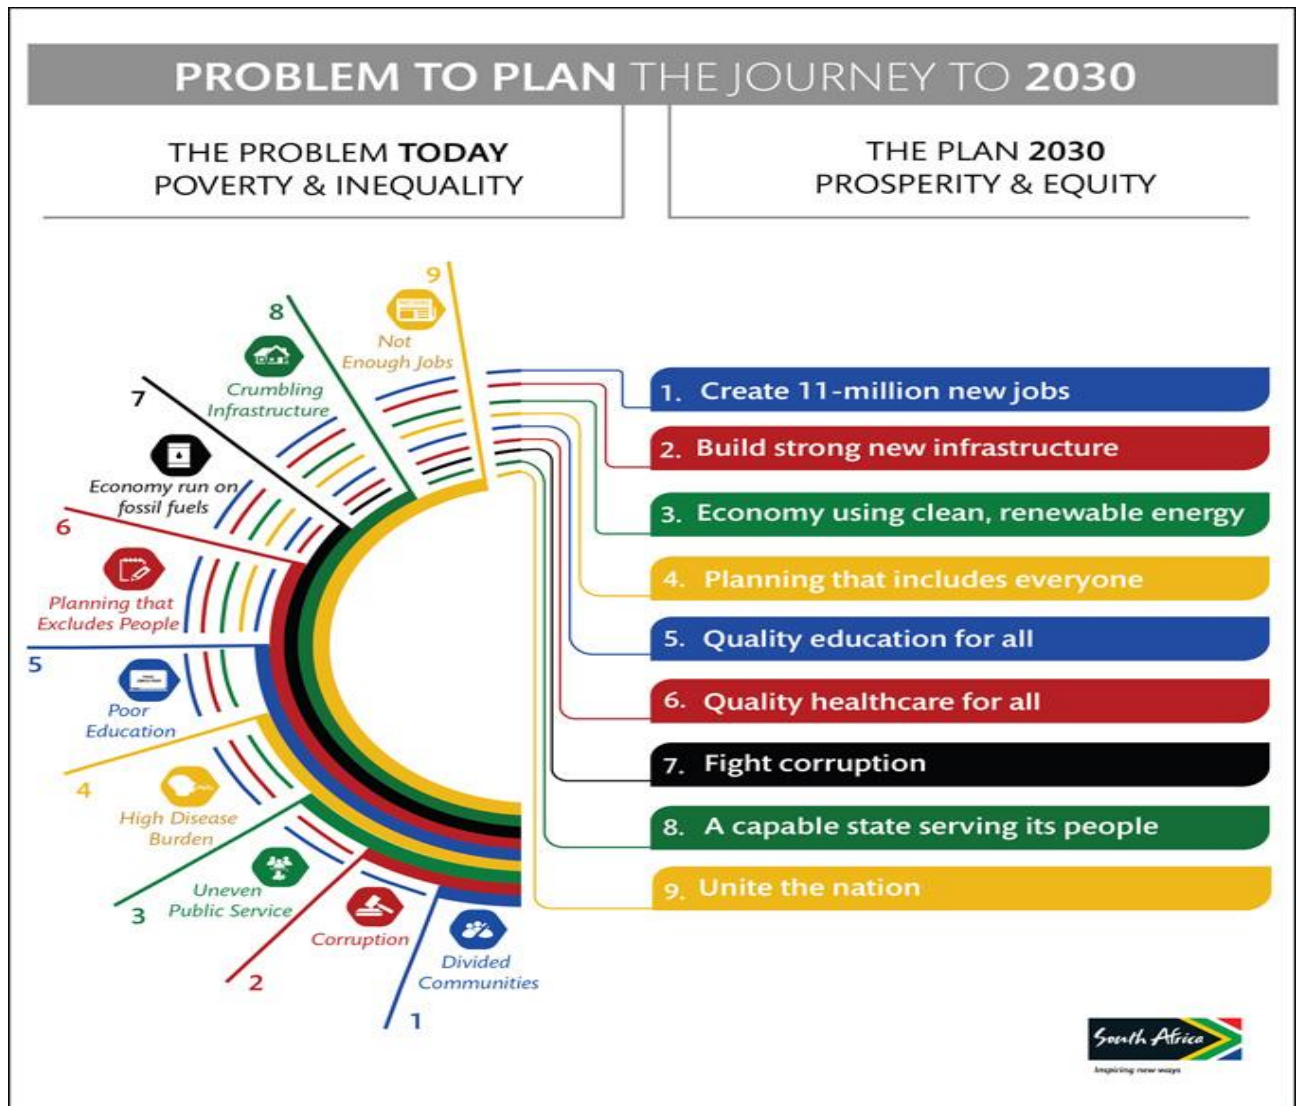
PROBLEM TO PLAN THE JOURNEY TO 2030

THE PROBLEM TODAY
POVERTY & INEQUALITY

THE PLAN 2030
PROSPERITY & EQUITY

9
Not Enough Jobs

8
Crumbling Infrastructure

7
Economy run on fossil fuels

6
Planning that Excludes People

5
Poor Education

4
High Disease Burden

3
Uneven Public Service

2
Corruption

1
Divided Communities

1. Create 11-million new jobs
2. Build strong new infrastructure
3. Economy using clean, renewable energy
4. Planning that includes everyone
5. Quality education for all
6. Quality healthcare for all
7. Fight corruption
8. A capable state serving its people
9. Unite the nation

South Africa
Inspiring new ways